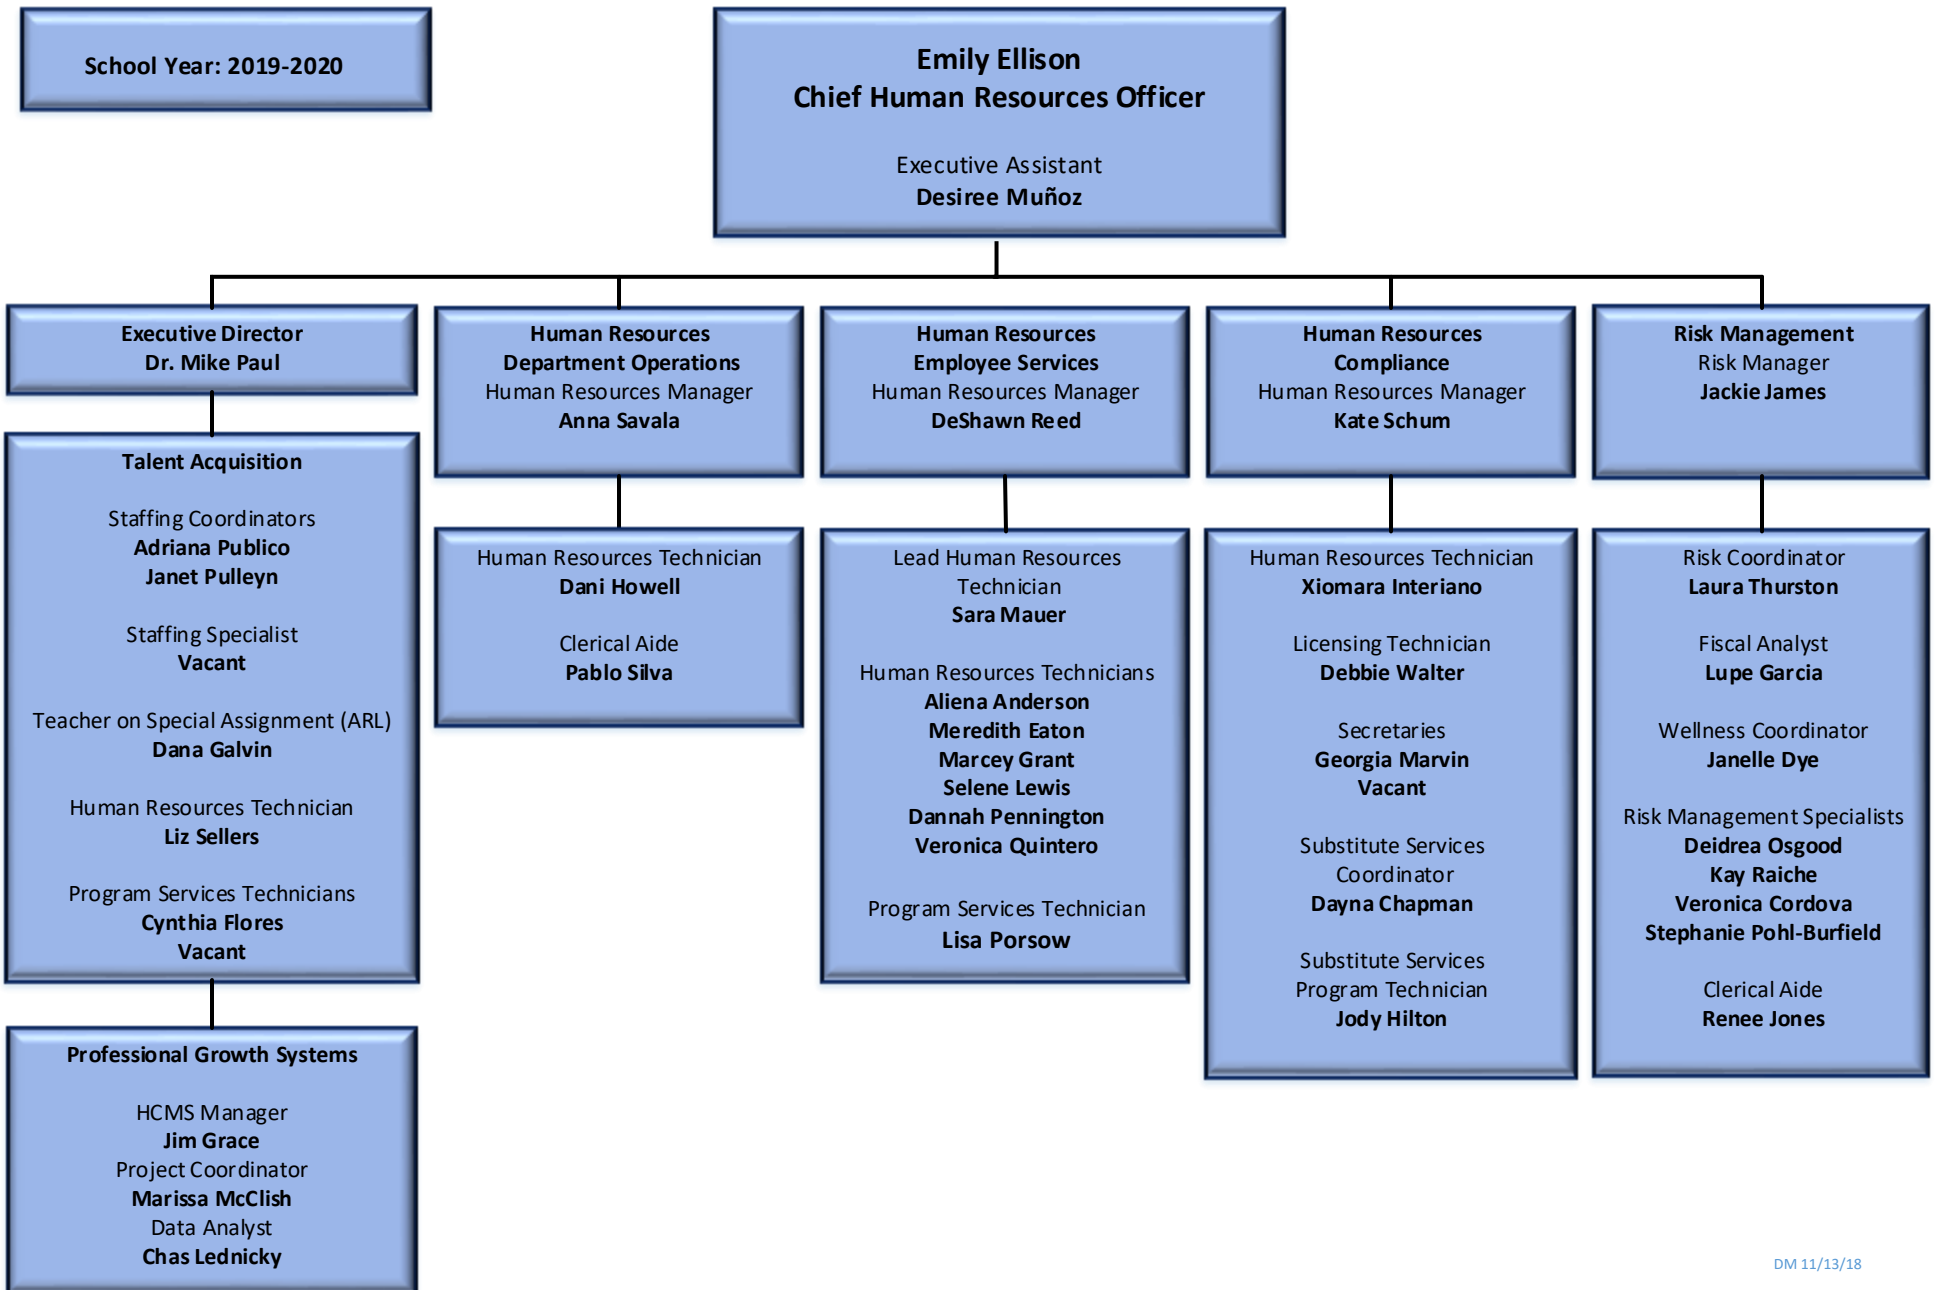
School Year: 2019-2020

Emily Ellison
Chief Human Resources Officer

Executive Assistant
Desiree Muñoz

Executive Director
Dr. Mike Paul

Talent Acquisition

Staffing Coordinators
Adriana Publico
Janet Pulleyn

Staffing Specialist
Vacant

Teacher on Special Assignment (ARL)
Dana Galvin

Human Resources Technician
Liz Sellers

Program Services Technicians
Cynthia Flores
Vacant

Professional Growth Systems

HCMS Manager
Jim Grace
Project Coordinator
Marissa McClish
Data Analyst
Chas Lednicky

Human Resources
Department Operations
Human Resources Manager
Anna Savala

Human Resources Technician
Dani Howell

Clerical Aide
Pablo Silva

Human Resources
Employee Services
Human Resources Manager
DeShawn Reed

Lead Human Resources Technician
Sara Mauer

Human Resources Technicians
Aliena Anderson
Meredith Eaton
Marcey Grant
Selene Lewis
Dannah Pennington
Veronica Quintero

Program Services Technician
Lisa Porsow

Human Resources
Compliance
Human Resources Manager
Kate Schum

Human Resources Technician
Xiomara Interiano

Licensing Technician
Debbie Walter

Secretaries
Georgia Marvin
Vacant

Substitute Services Coordinator
Dayna Chapman

Substitute Services Program Technician
Jody Hilton

Risk Management
Risk Manager
Jackie James

Risk Coordinator
Laura Thurston

Fiscal Analyst
Lupe Garcia

Wellness Coordinator
Janelle Dye

Risk Management Specialists
Deidrea Osgood
Kay Raiche
Veronica Cordova
Stephanie Pohl-Burfield

Clerical Aide
Renee Jones

DM 11/13/18